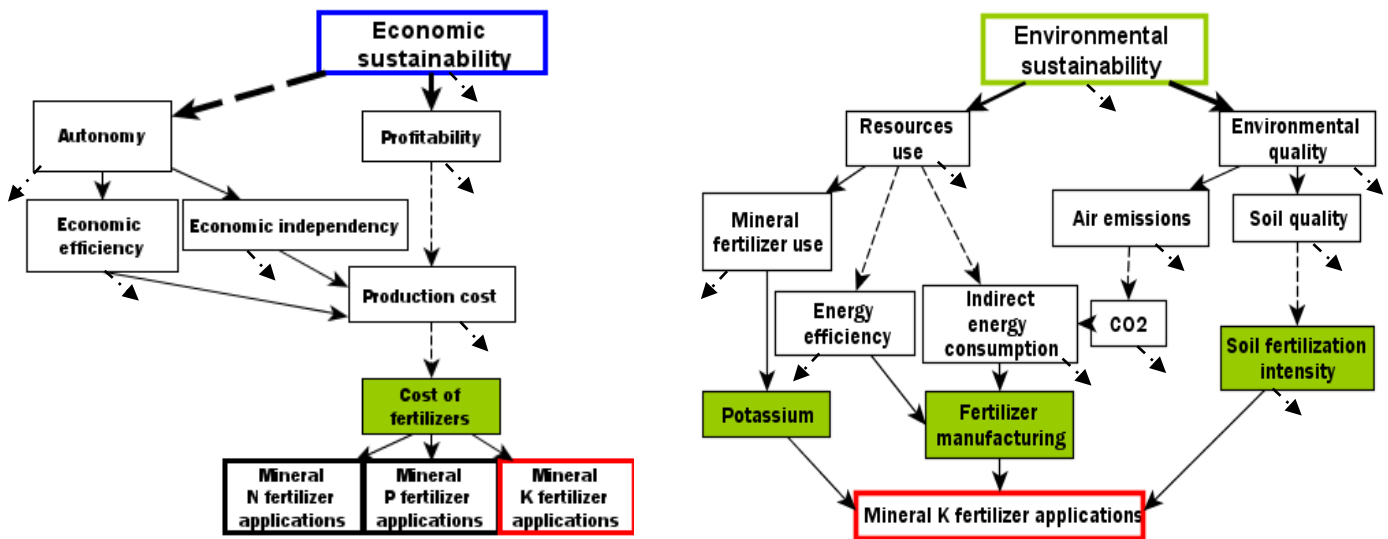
Economic sustainability

Autonomy

Profitability

Economic efficiency

Economic independency

Production cost

Cost of fertilizers

Mineral N fertilizer applications

Mineral P fertilizer applications

Mineral K fertilizer applications

Environmental sustainability

Resources use

Environmental quality

Mineral fertilizer use

Air emissions

Soil quality

Energy efficiency

Indirect energy consumption

CO2

Soil fertilization intensity

Potassium

Fertilizer manufacturing

Mineral K fertilizer applications